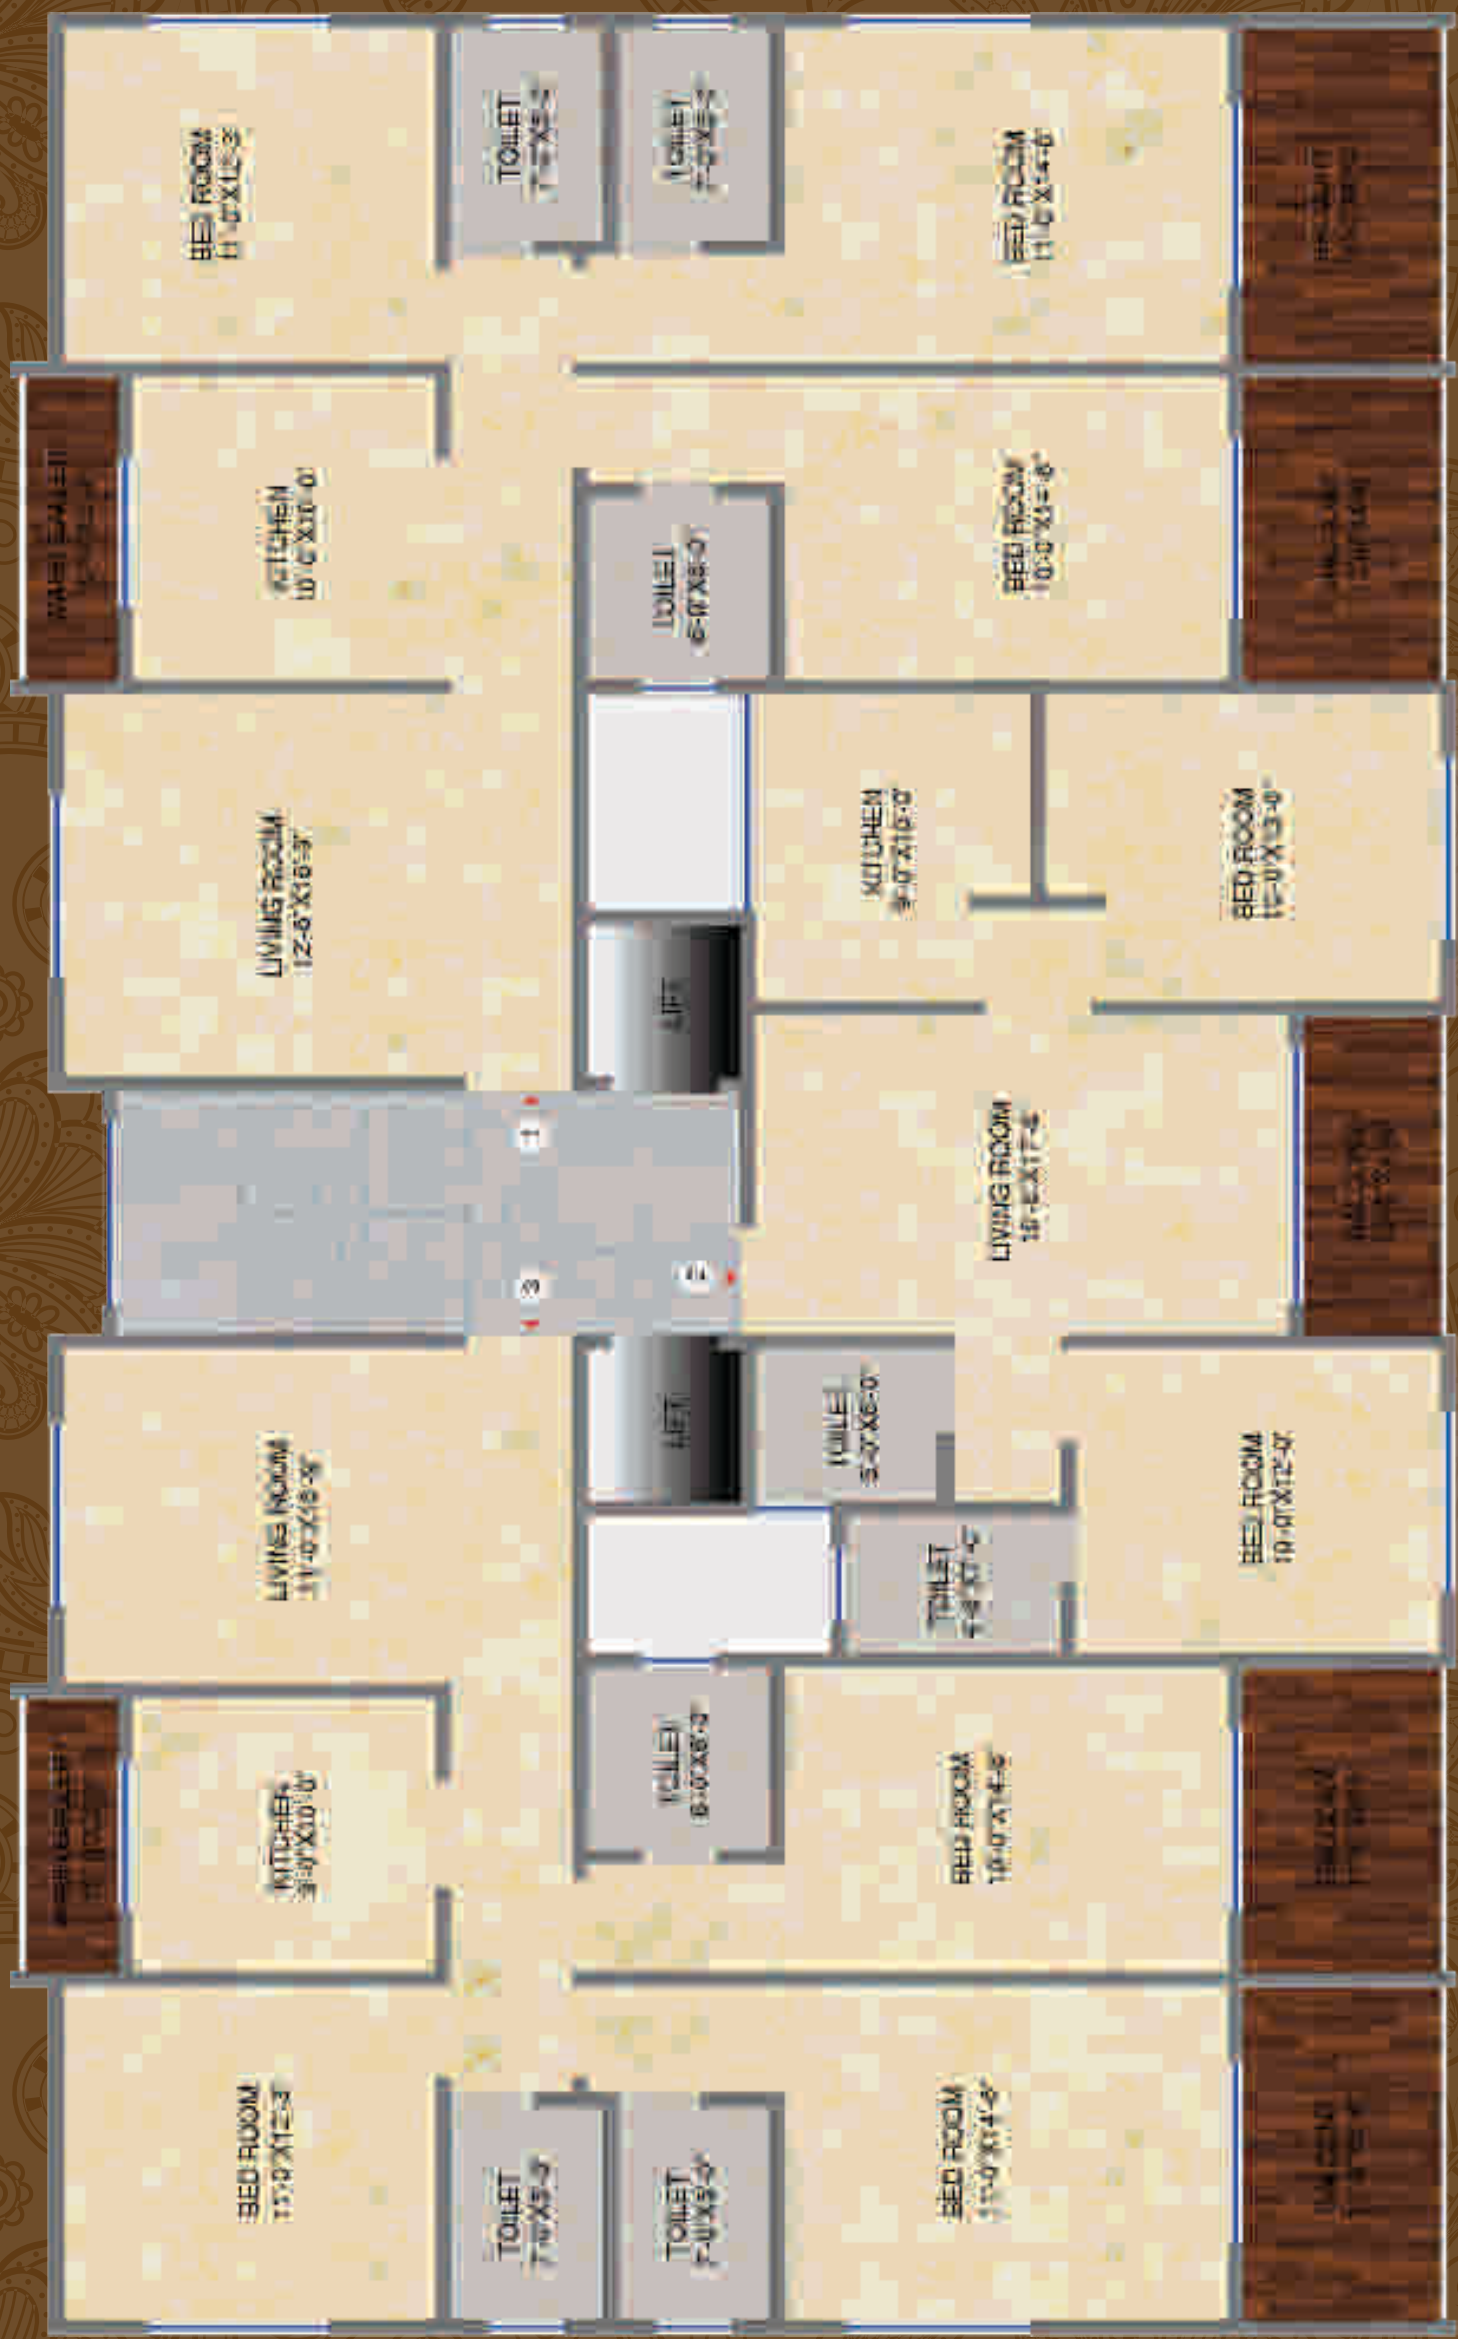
BED ROOM
11'-0"X12'-3"

TOILET
7'-0"X4'-3"

TOILET
7'-0"X4'-3"

BED ROOM
11'-0"X14'-0"

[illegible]

KITCHEN
10'-0"X10'-0"

TOILET
6'-0"X8'-0"

BED ROOM
10'-0"X14'-0"

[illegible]

LIVING ROOM
12'-6"X16'-3"

KITCHEN
8'-0"X10'-0"

BED ROOM
10'-0"X13'-0"

LIFT

1

2

3

4

LIVING ROOM
16'-6"X17'-6"

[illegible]

LIFT

TOILET
8'-0"X6'-0"

TOILET
7'-0"X4'-3"

BED ROOM
10'-0"X12'-0"

LIVING ROOM
11'-0"X16'-0"

TOILET
6'-0"X8'-0"

BED ROOM
10'-0"X14'-0"

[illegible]

KITCHEN
8'-0"X10'-0"

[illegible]

BED ROOM
11'-0"X12'-3"

TOILET
7'-0"X4'-3"

TOILET
7'-0"X4'-3"

BED ROOM
11'-0"X14'-0"

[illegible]